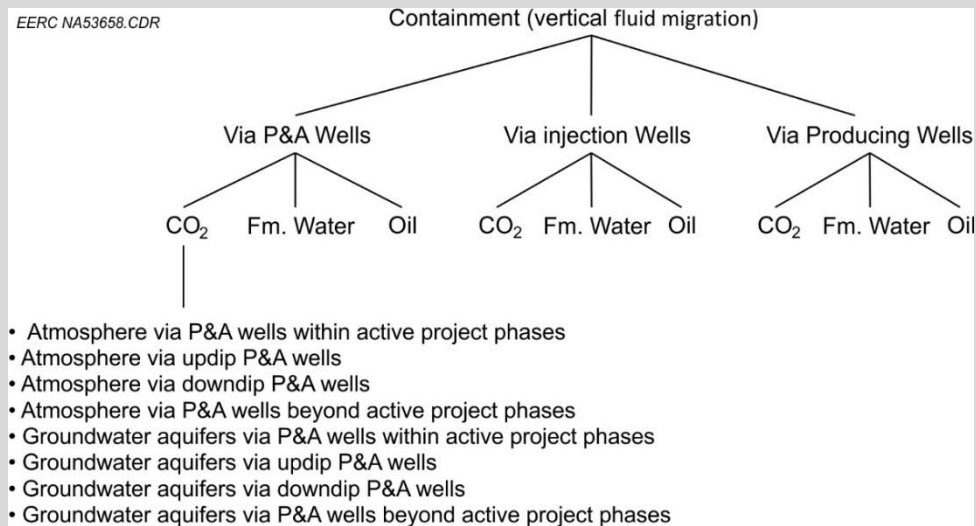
EERC NA53658.CDR

Containment (vertical fluid migration)

Via P&A Wells

Via injection Wells

Via Producing Wells

$CO_2$ Fm. Water Oil

$CO_2$ Fm. Water Oil

$CO_2$ Fm. Water Oil

• Atmosphere via P&A wells within active project phases
• Atmosphere via updip P&A wells
• Atmosphere via downdip P&A wells
• Atmosphere via P&A wells beyond active project phases
• Groundwater aquifers via P&A wells within active project phases
• Groundwater aquifers via updip P&A wells
• Groundwater aquifers via downdip P&A wells
• Groundwater aquifers via P&A wells beyond active project phases